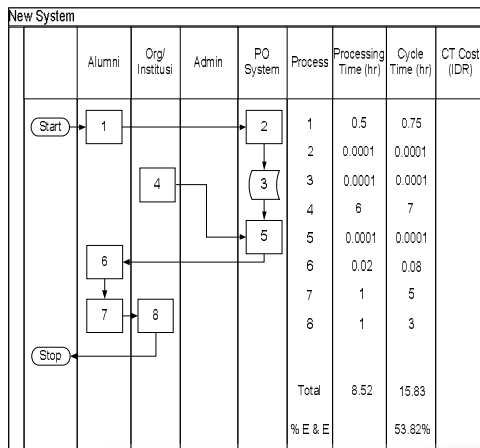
New System

| | Alumni | Org/ Institusi | Admin | PO System | Process | Processing Time (hr) | Cycle Time (hr) | CT Cost (IDR) |
|---|---|---|---|---|---|---|---|---|
| Start | 1 | | | 2 | 1 | 0.5 | 0.75 | |
| | | | | | 2 | 0.0001 | 0.0001 | |
| | | 4 | | 3 | 3 | 0.0001 | 0.0001 | |
| | | | | | 4 | 6 | 7 | |
| | | | | 5 | 5 | 0.0001 | 0.0001 | |
| | 6 | | | | 6 | 0.02 | 0.08 | |
| | 7 | 8 | | | 7 | 1 | 5 | |
| | | | | | 8 | 1 | 3 | |
| Stop | | | | | | | | |
| | | | | | Total | 8.52 | 15.83 | |
| | | | | | % E & E | | 53.82% | |